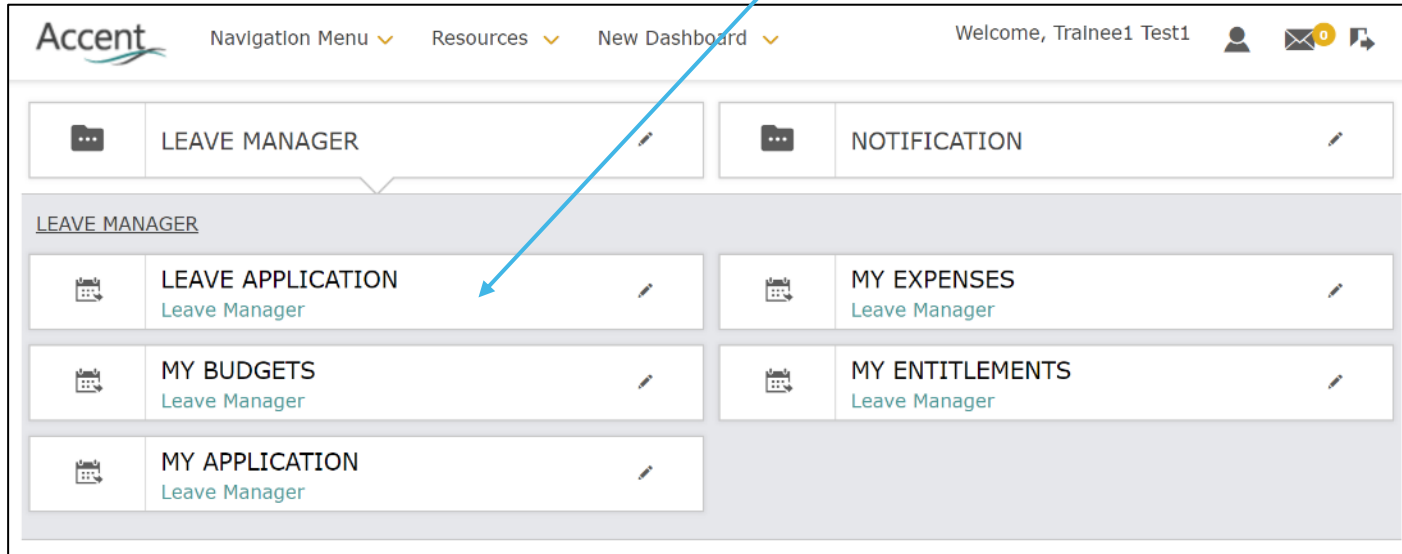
Accent

Navigation Menu

Resources

New Dashboard

Welcome, Trainee1 Test1

0

LEAVE MANAGER

NOTIFICATION

LEAVE MANAGER

LEAVE APPLICATION
Leave Manager

MY EXPENSES
Leave Manager

MY BUDGETS
Leave Manager

MY ENTITLEMENTS
Leave Manager

MY APPLICATION
Leave Manager